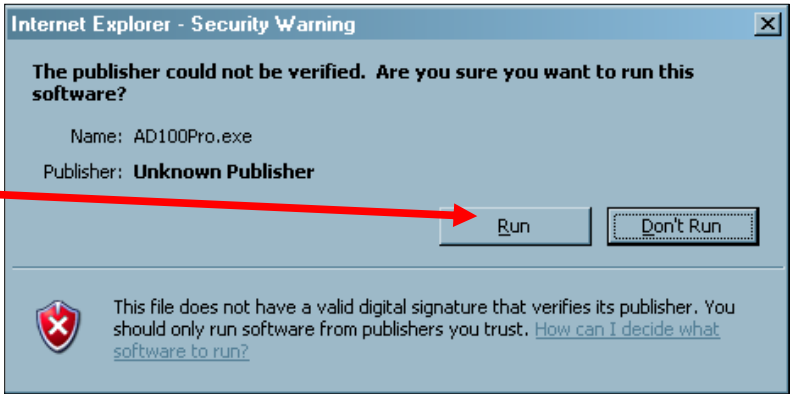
Internet Explorer - Security Warning

The publisher could not be verified. Are you sure you want to run this software?

Name: AD100Pro.exe

Publisher: Unknown Publisher

Run

Don't Run

This file does not have a valid digital signature that verifies its publisher. You should only run software from publishers you trust. How can I decide what software to run?